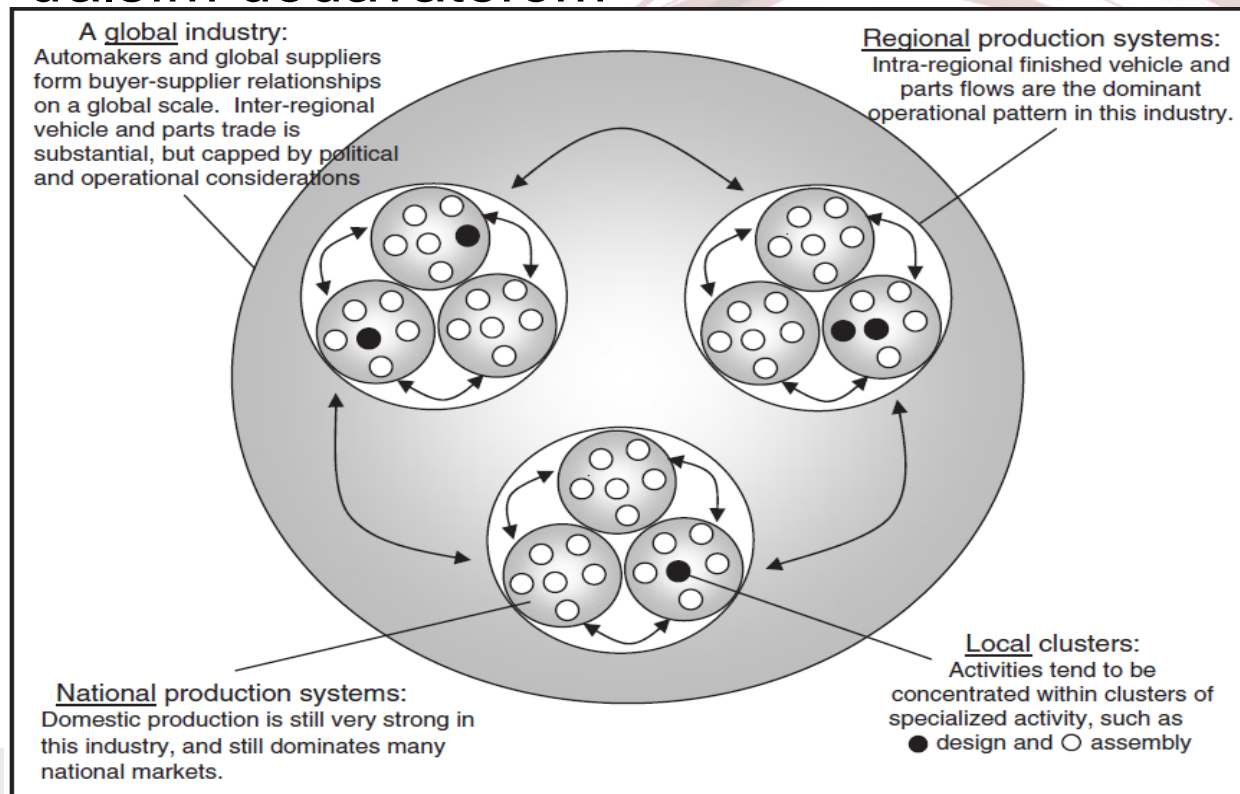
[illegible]

A global industry:
Automakers and global suppliers form buyer-supplier relationships on a global scale. Inter-regional vehicle and parts trade is substantial, but capped by political and operational considerations

Regional production systems:
Intra-regional finished vehicle and parts flows are the dominant operational pattern in this industry.

National production systems:
Domestic production is still very strong in this industry, and still dominates many national markets.

Local clusters:
Activities tend to be concentrated within clusters of specialized activity, such as
● design and ○ assembly